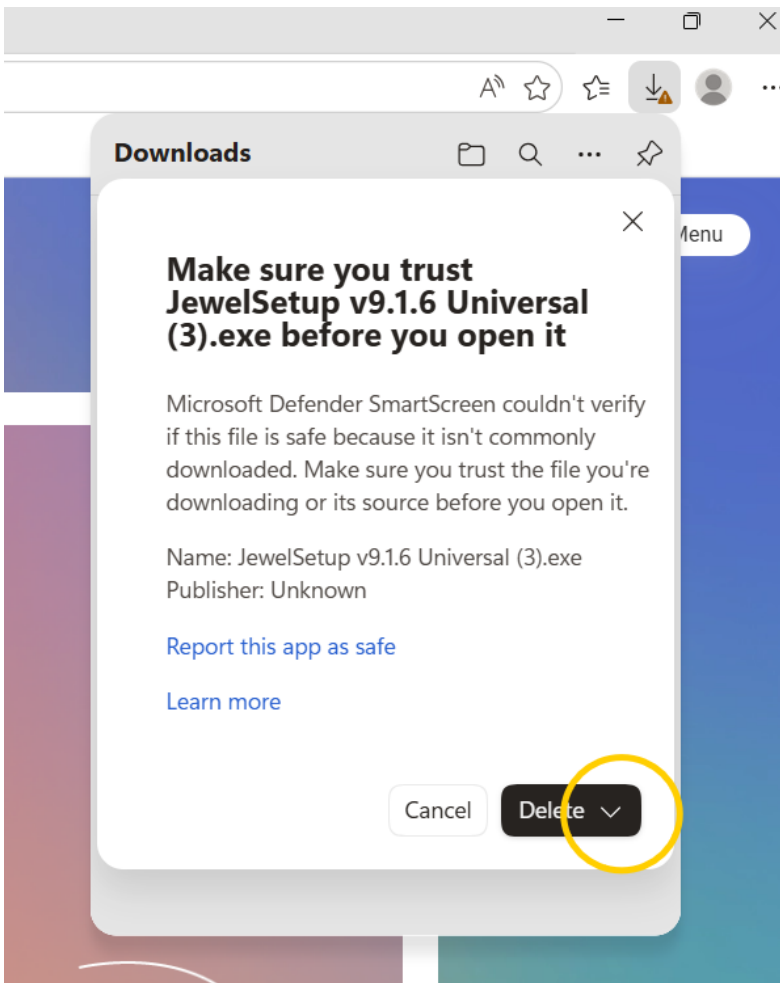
Downloads

Menu

Make sure you trust JewelSetup v9.1.6 Universal (3).exe before you open it

Microsoft Defender SmartScreen couldn't verify if this file is safe because it isn't commonly downloaded. Make sure you trust the file you're downloading or its source before you open it.

Name: JewelSetup v9.1.6 Universal (3).exe
Publisher: Unknown

Report this app as safe

Learn more

Cancel

Delete